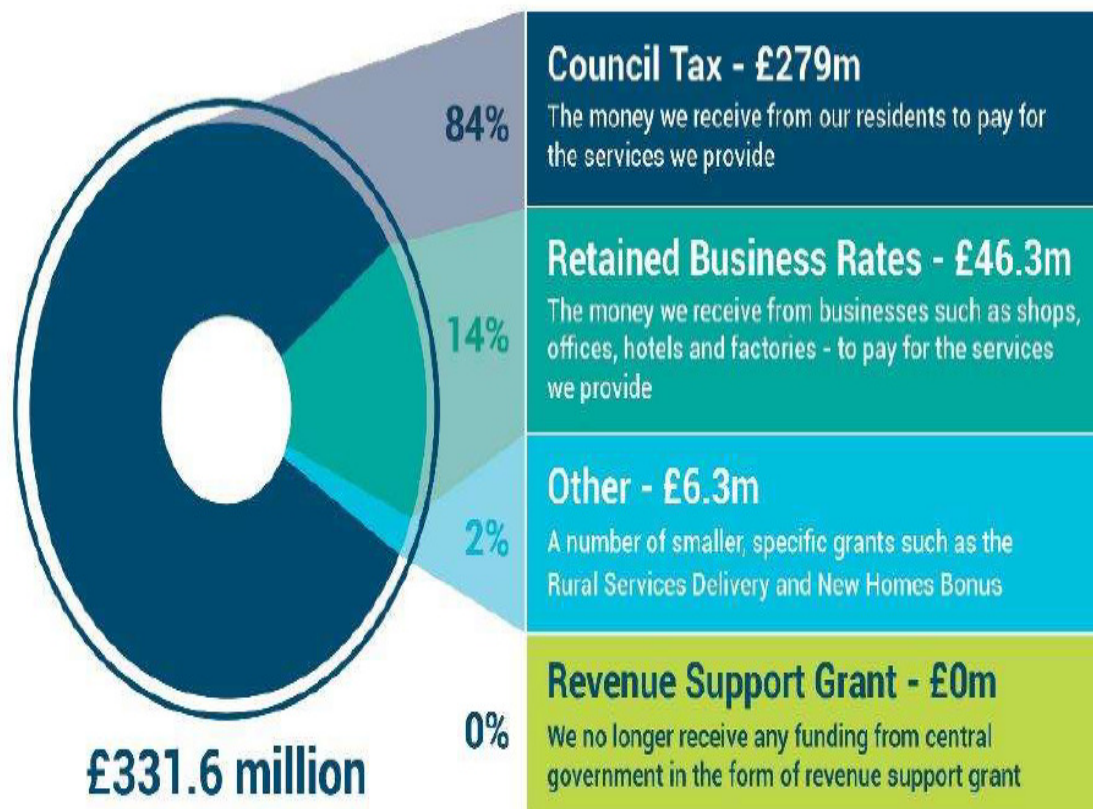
84%

Council Tax - £279m

The money we receive from our residents to pay for the services we provide

14%

Retained Business Rates - £46.3m

The money we receive from businesses such as shops, offices, hotels and factories - to pay for the services we provide

2%

Other - £6.3m

A number of smaller, specific grants such as the Rural Services Delivery and New Homes Bonus

0%

Revenue Support Grant - £0m

We no longer receive any funding from central government in the form of revenue support grant

£331.6 million